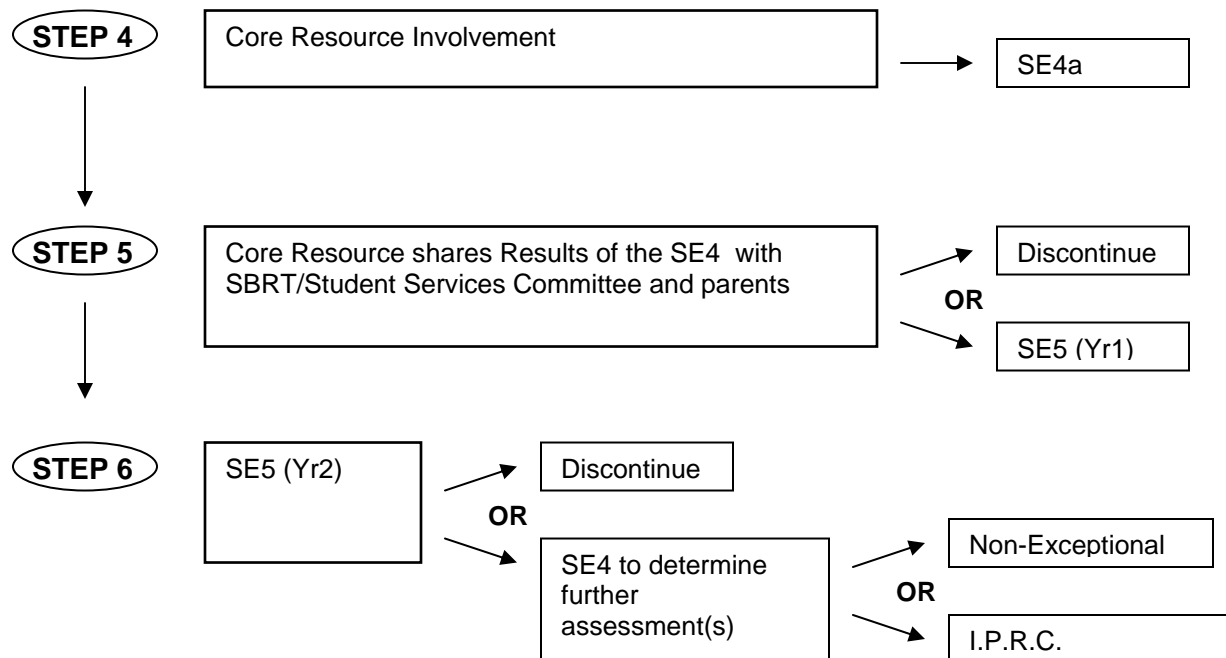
STEP 4

Core Resource Involvement

SE4a

STEP 5

Core Resource shares Results of the SE4 with SBRT/Student Services Committee and parents

Discontinue

OR

SE5 (Yr1)

STEP 6

SE5 (Yr2)

Discontinue

OR

SE4 to determine further assessment(s)

Non-Exceptional

OR

I.P.R.C.